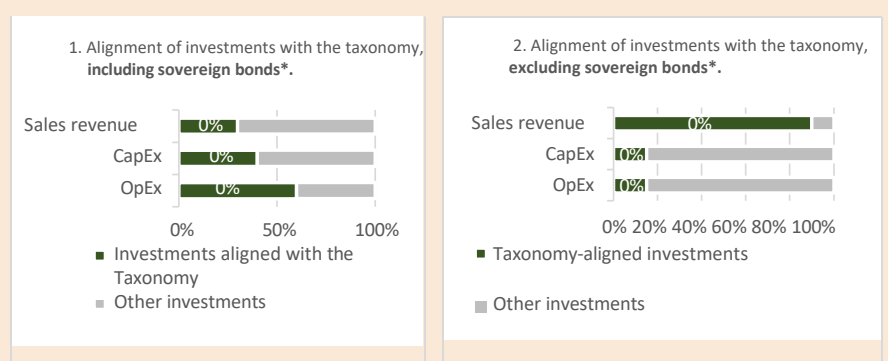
1. Alignment of investments with the taxonomy, **including sovereign bonds\*.**

Sales revenue
CapEx
OpEx

0%
0%
0%

0% 50% 100%

Investments aligned with the Taxonomy
Other investments

2. Alignment of investments with the taxonomy, **excluding sovereign bonds\*.**

Sales revenue
CapEx
OpEx

0%
0%
0%

0% 20% 40% 60% 80% 100%

Taxonomy-aligned investments

Other investments